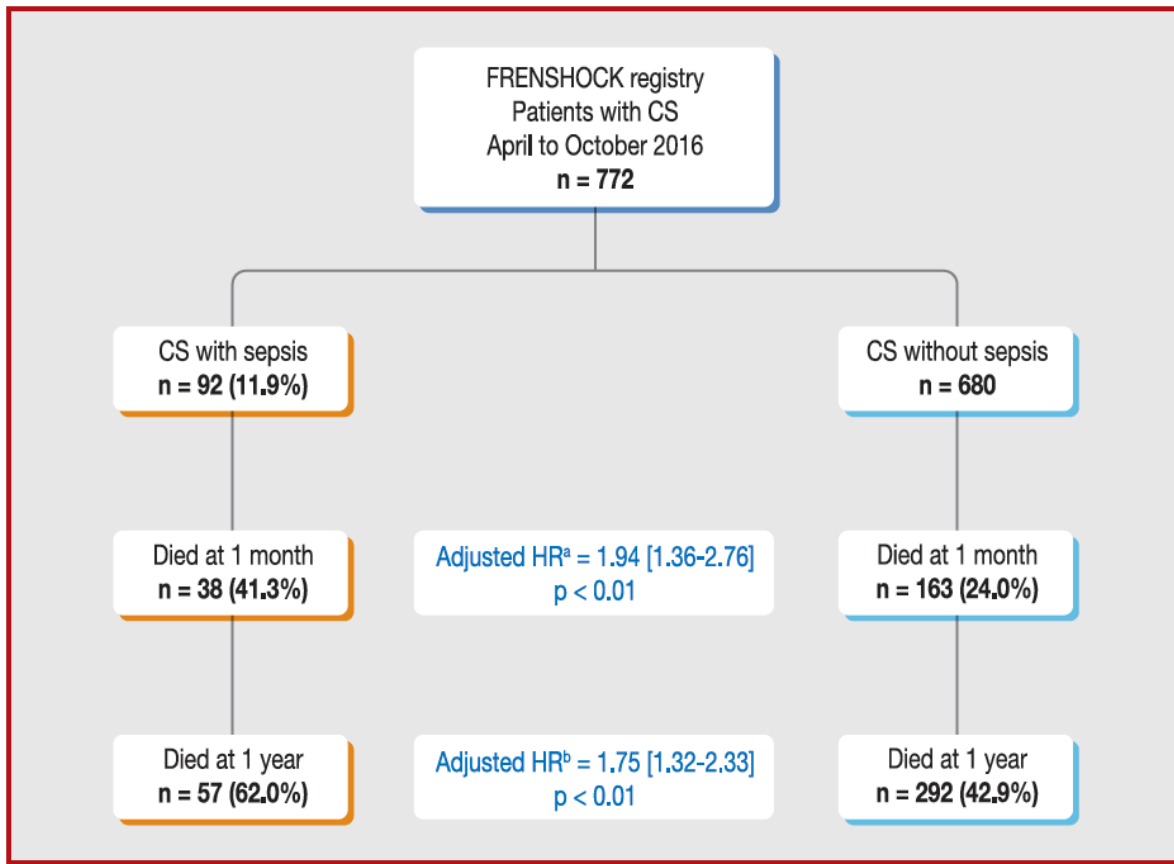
FRENSHOCK registry
Patients with CS
April to October 2016
n = 772

CS with sepsis
n = 92 (11.9%)

CS without sepsis
n = 680

Died at 1 month
n = 38 (41.3%)

Adjusted HR$^a$ = 1.94 [1.36-2.76]
p < 0.01

Died at 1 month
n = 163 (24.0%)

Died at 1 year
n = 57 (62.0%)

Adjusted HR$^b$ = 1.75 [1.32-2.33]
p < 0.01

Died at 1 year
n = 292 (42.9%)